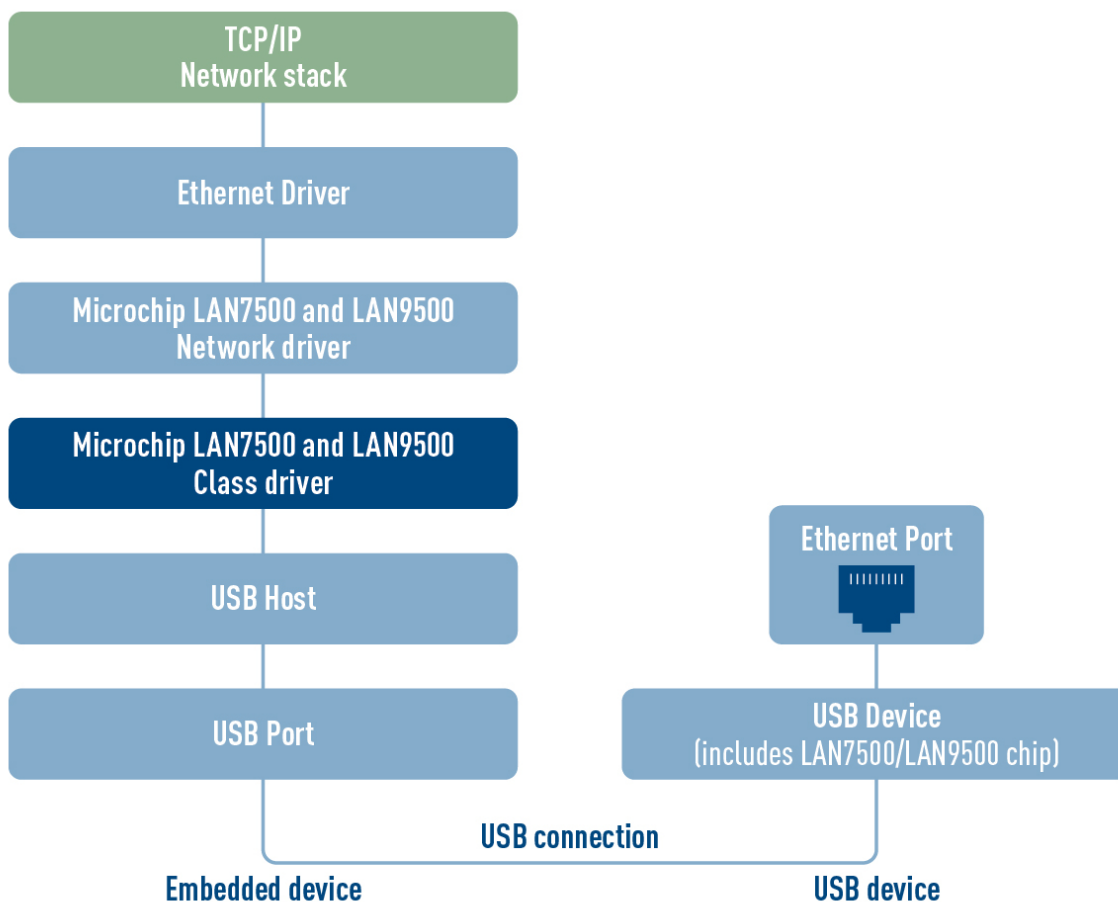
TCP/IP
Network stack

Ethernet Driver

Microchip LAN7500 and LAN9500
Network driver

Microchip LAN7500 and LAN9500
Class driver

USB Host

USB Port

Ethernet Port

USB Device
(includes LAN7500/LAN9500 chip)

USB connection

Embedded device

USB device